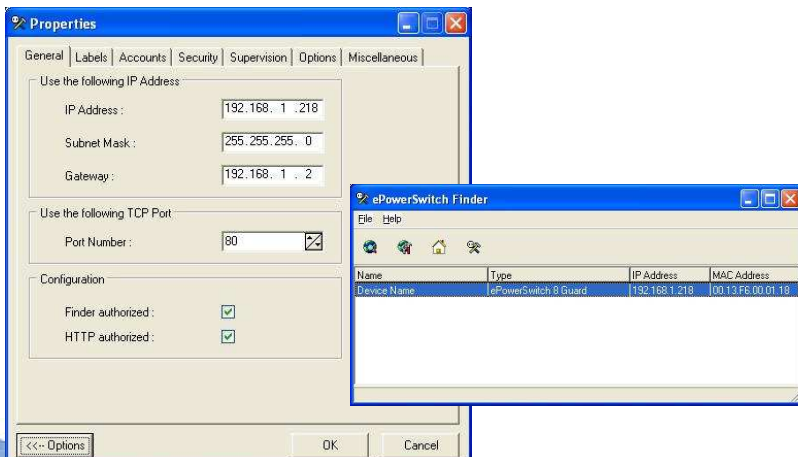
Properties

General | Labels | Accounts | Security | Supervision | Options | Miscellaneous

Use the following IP Address

IP Address : 192.168. 1 .218

Subnet Mask : 255.255.255. 0

Gateway : 192.168. 1 . 2

Use the following TCP Port

Port Number : 80

Configuration

Finder authorized :

HTTP authorized :

<<-- Options

OK

Cancel

ePowerSwitch Finder

File Help

| Name | Type | IP Address | MAC Address |
|---|---|---|---|
| Device Name | ePowerSwitch 8 Guard | 192.168.1.218 | 00.13.F6.00.01.18 |